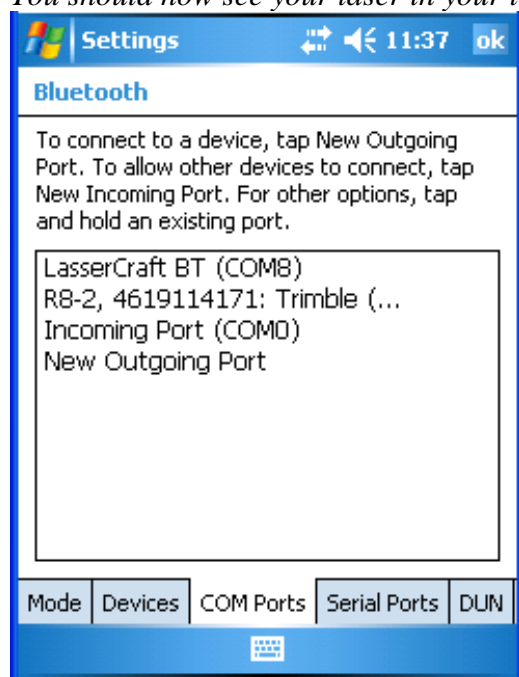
You should now see your laser in your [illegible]

Settings 11:37 ok

Bluetooth

To connect to a device, tap New Outgoing Port. To allow other devices to connect, tap New Incoming Port. For other options, tap and hold an existing port.

LasserCraft BT (COM8)
R8-2, 4619114171: Trimble (...
Incoming Port (COM0)
New Outgoing Port

Mode | Devices | COM Ports | Serial Ports | DUN